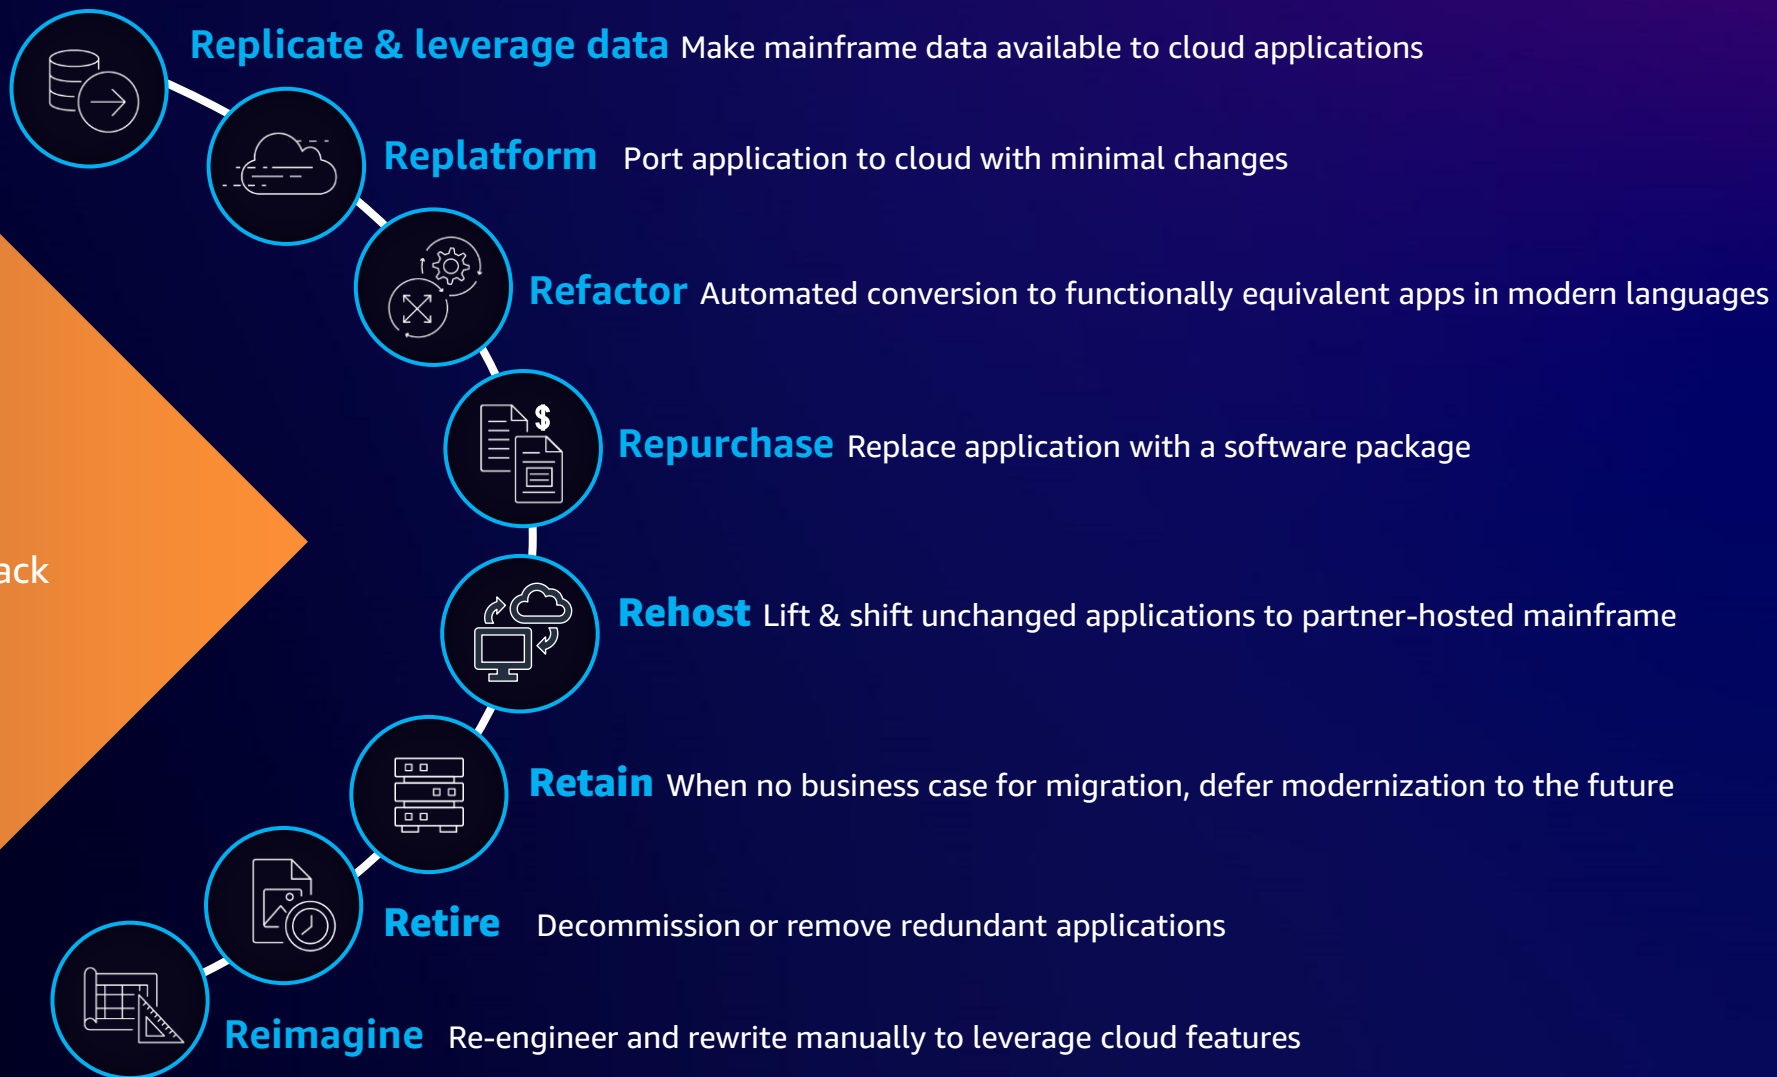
Replicate & leverage data Make mainframe data available to cloud applications

Replatform Port application to cloud with minimal changes

Refactor Automated conversion to functionally equivalent apps in modern languages

Repurchase Replace application with a software package

ack

Rehost Lift & shift unchanged applications to partner-hosted mainframe

Retain When no business case for migration, defer modernization to the future

Retire Decommission or remove redundant applications

Reimagine Re-engineer and rewrite manually to leverage cloud features